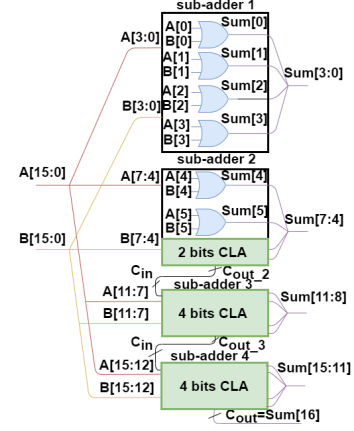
sub-adder 1
A[3:0]
B[3:0]
A[0]
B[0]
Sum[0]
A[1]
B[1]
Sum[1]
A[2]
B[2]
Sum[2]
A[3]
B[3]
Sum[3]
Sum[3:0]
A[15:0]
sub-adder 2
A[7:4]
A[4]
B[4]
Sum[4]
A[5]
B[5]
Sum[5]
Sum[7:4]
B[15:0]
B[7:4]
2 bits CLA
$C_{in}$
$C_{out\_2}$
sub-adder 3
A[11:7]
B[11:7]
4 bits CLA
Sum[11:8]
$C_{in}$
$C_{out\_3}$
sub-adder 4
A[15:12]
B[15:12]
4 bits CLA
Sum[15:11]
$C_{out}$=Sum[16]